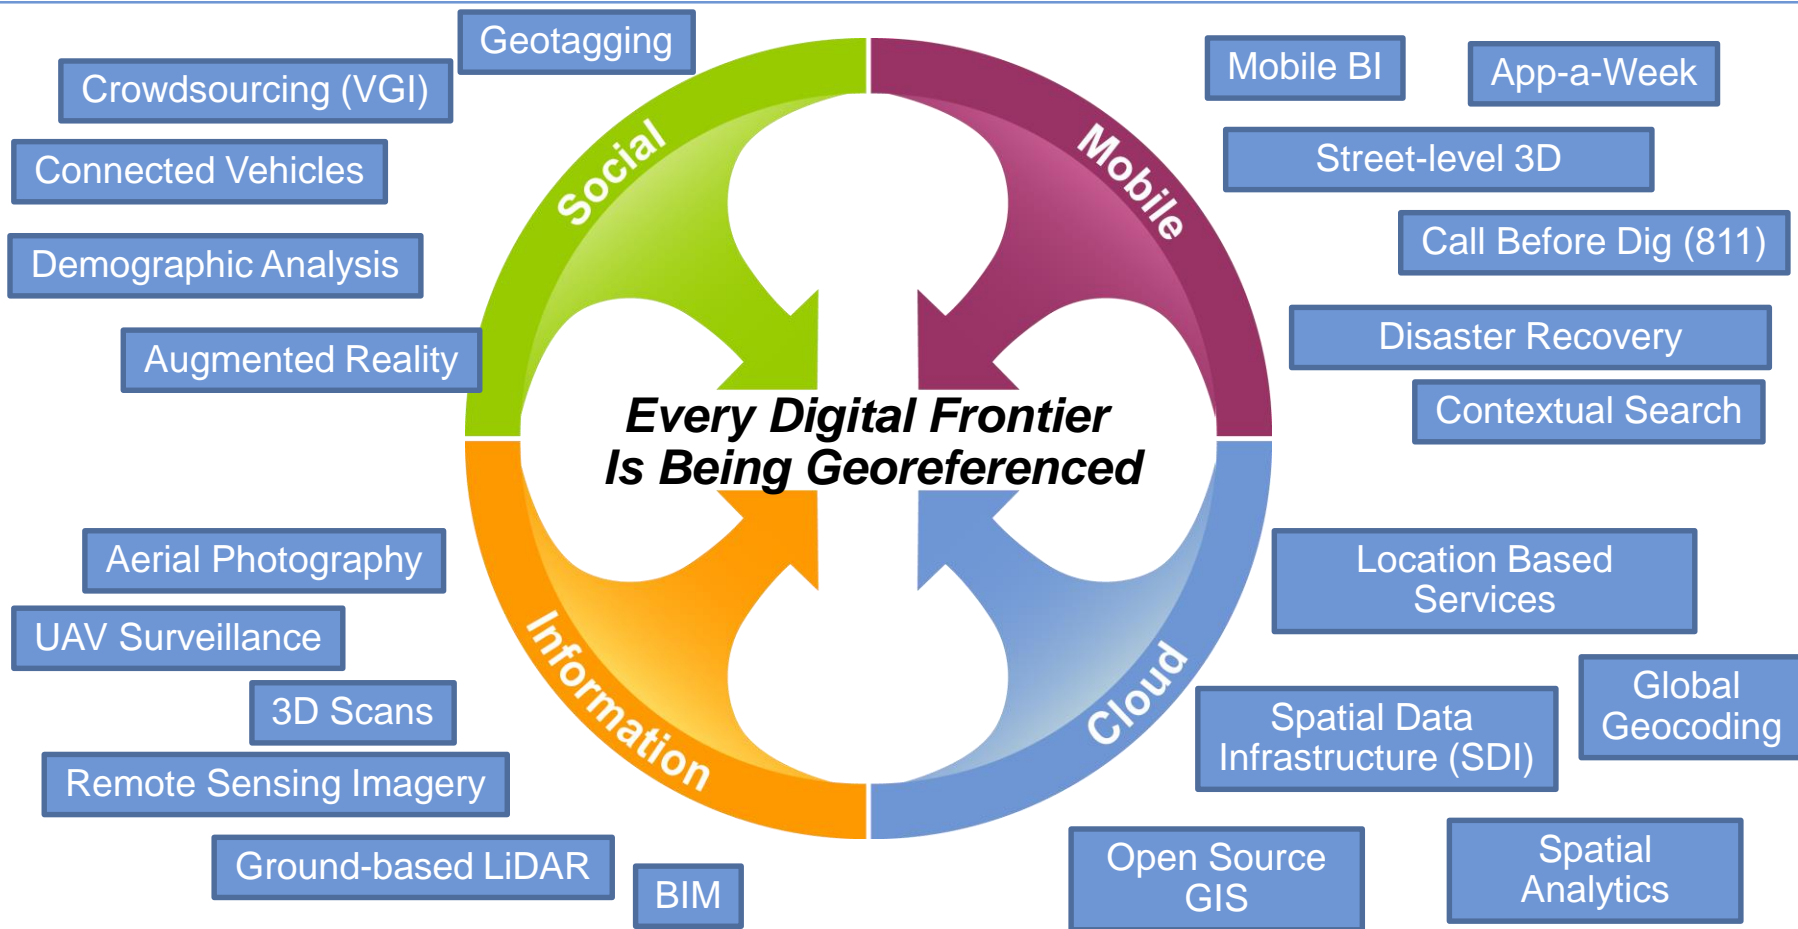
Geotagging

Crowdsourcing (VGI)

Connected Vehicles

Demographic Analysis

Augmented Reality

Social

Mobile

Mobile BI

App-a-Week

Street-level 3D

Call Before Dig (811)

Disaster Recovery

Contextual Search

Every Digital Frontier
Is Being Georeferenced

Aerial Photography

UAV Surveillance

3D Scans

Remote Sensing Imagery

Ground-based LiDAR

BIM

Information

Cloud

Location Based Services

Spatial Data Infrastructure (SDI)

Global Geocoding

Open Source GIS

Spatial Analytics